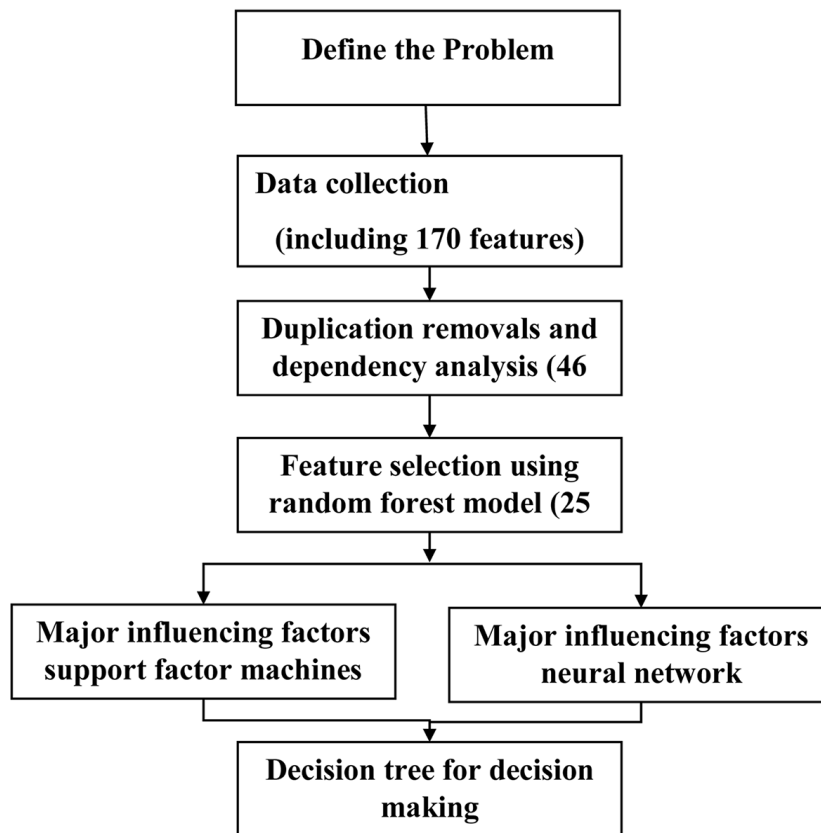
Define the Problem

Data collection
(including 170 features)

Duplication removals and dependency analysis (46

Feature selection using random forest model (25

Major influencing factors support factor machines

Major influencing factors neural network

Decision tree for decision making